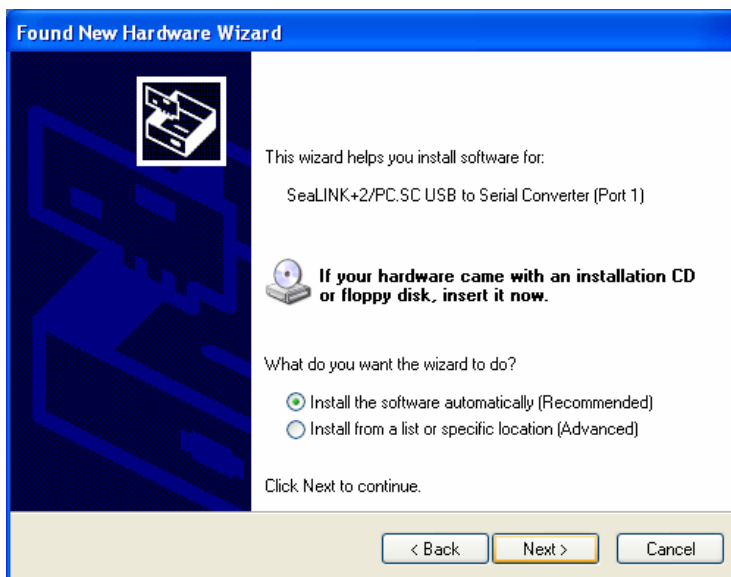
Found New Hardware Wizard

This wizard helps you install software for:

SeaLINK+2/PC.SC USB to Serial Converter (Port 1)

If your hardware came with an installation CD or floppy disk, insert it now.

What do you want the wizard to do?

Install the software automatically (Recommended)
Install from a list or specific location (Advanced)

Click Next to continue.

< Back
Next >
Cancel